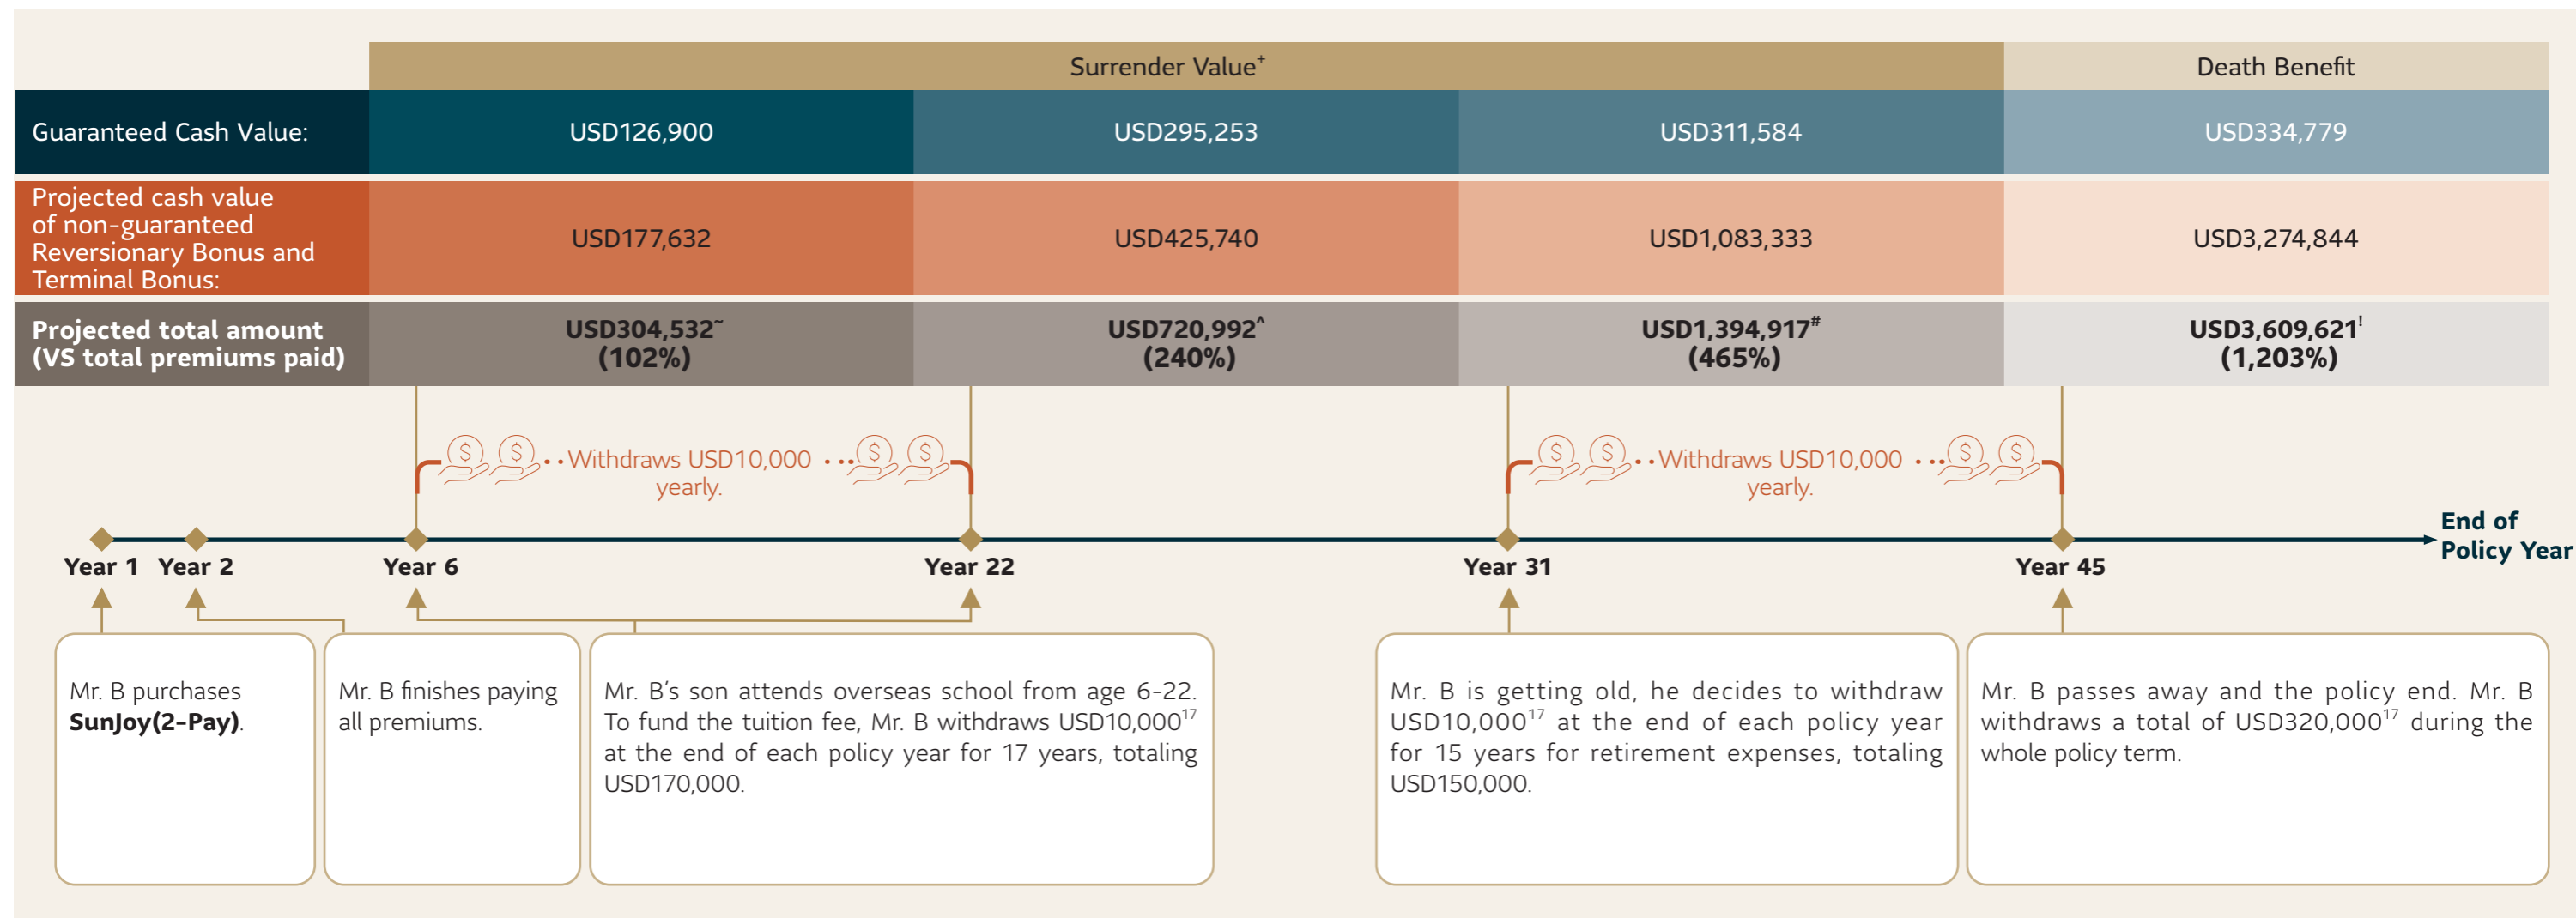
| | Surrender Value$^{+}$ | | | Death Benefit |
|---|---|---|---|---|
| Guaranteed Cash Value: | USD126,900 | USD295,253 | USD311,584 | USD334,779 |
| Projected cash value of non-guaranteed Reversionary Bonus and Terminal Bonus: | USD177,632 | USD425,740 | USD1,083,333 | USD3,274,844 |
| **Projected total amount (VS total premiums paid)** | **USD304,532$^{\sim}$ (102%)** | **USD720,992$^{\wedge}$ (240%)** | **USD1,394,917$^{\#}$ (465%)** | **USD3,609,621$^{!}$ (1,203%)** |

Withdraws USD10,000 yearly.

Withdraws USD10,000 yearly.

Year 1 Year 2 Year 6 Year 22 Year 31 Year 45 End of Policy Year

Mr. B purchases **SunJoy(2-Pay)**.

Mr. B finishes paying all premiums.

Mr. B's son attends overseas school from age 6-22. To fund the tuition fee, Mr. B withdraws USD10,000$^{17}$ at the end of each policy year for 17 years, totaling USD170,000.

Mr. B is getting old, he decides to withdraw USD10,000$^{17}$ at the end of each policy year for 15 years for retirement expenses, totaling USD150,000.

Mr. B passes away and the policy end. Mr. B withdraws a total of USD320,000$^{17}$ during the whole policy term.